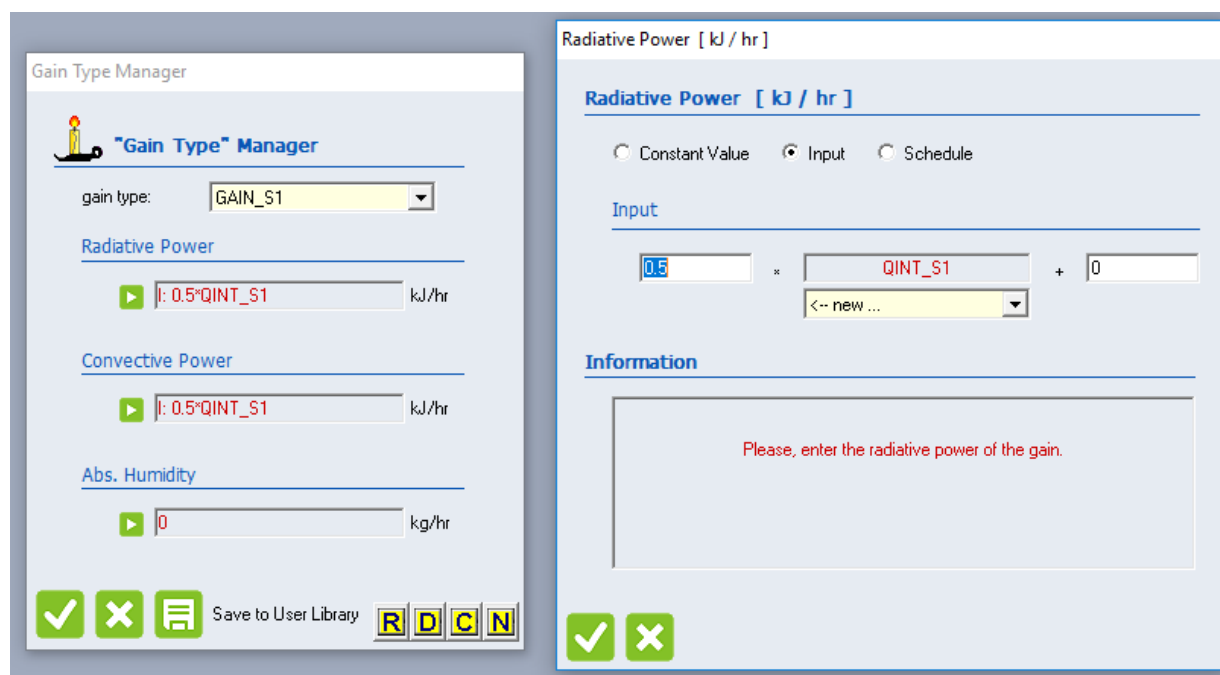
Gain Type Manager

"Gain Type" Manager

gain type: GAIN_S1

Radiative Power

I: 0.5*QINT_S1 kJ/hr

Convective Power

I: 0.5*QINT_S1 kJ/hr

Abs. Humidity

0 kg/hr

Save to User Library

R D C N

Radiative Power [ kJ / hr ]

Radiative Power [ kJ / hr ]

Constant Value Input Schedule

Input

0.5 x QINT_S1 + 0

<-- new ...

Information

Please, enter the radiative power of the gain.